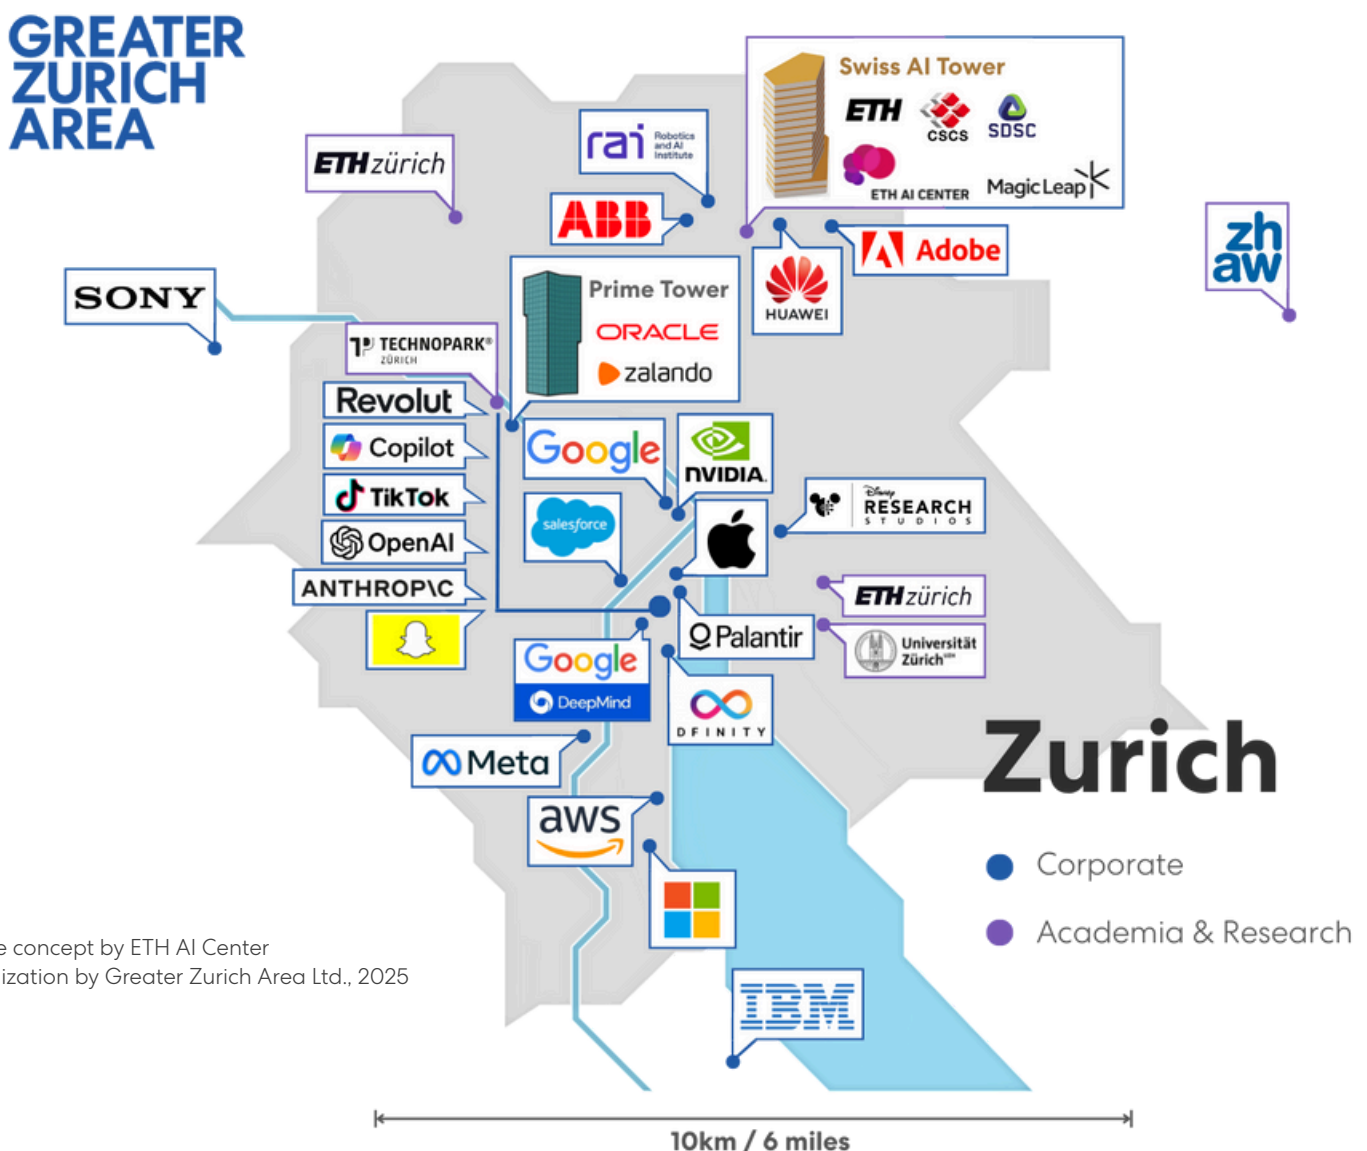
GREATER ZURICH AREA

ETH zürich

rai Robotics and AI Institute

ABB

Swiss AI Tower
ETH
CSCS
SDSC
ETH AI CENTER
Magic Leap

Adobe

HUAWEI

zh aw

SONY

TECHNOPARK® ZÜRICH

Prime Tower
ORACLE
zalando

Revolut

Copilot

TikTok

OpenAI

ANTHROP\C

Google

NVIDIA

salesforce

Disney RESEARCH STUDIOS

ETH zürich

Universität Zürich

Palantir

Google DeepMind

DFINITY

Meta

aws

IBM

Zurich

Corporate

Academia & Research

e concept by ETH AI Center
ization by Greater Zurich Area Ltd., 2025

10km / 6 miles